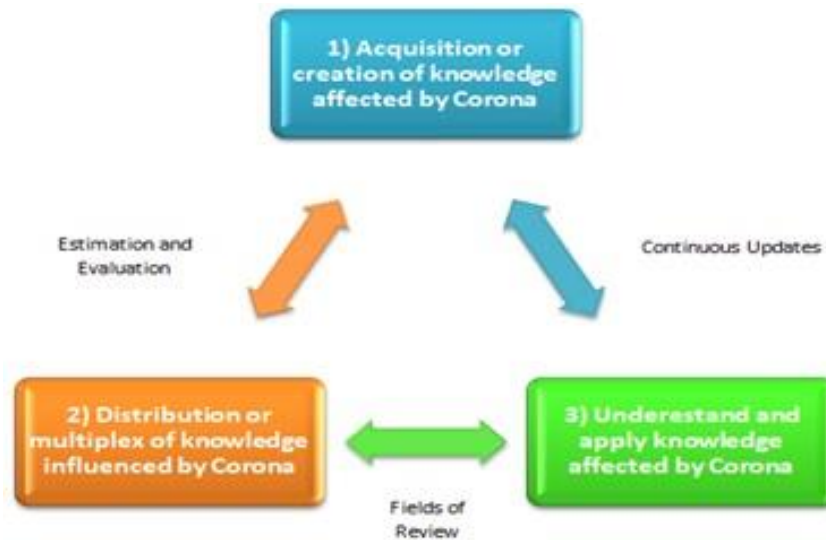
1) Acquisition or creation of knowledge affected by Corona

Estimation and Evaluation

Continuous Updates

2) Distribution or multiplex of knowledge influenced by Corona

3) Underestand and apply knowledge affected by Corona

Fields of Review